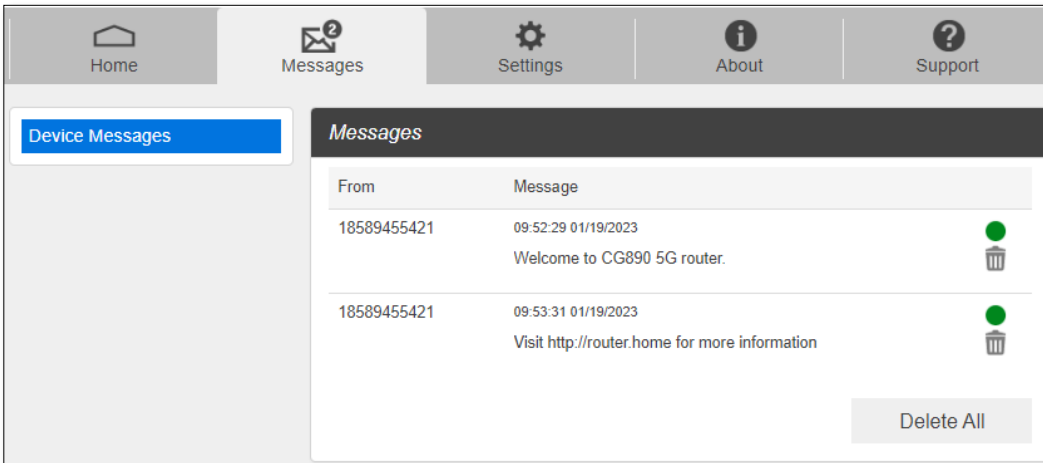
Home

2

Messages

Settings

About

Support

Device Messages

Messages

| From | Message |
|---|---|
| 18589455421 | 09:52:29 01/19/2023 Welcome to CG890 5G router. |
| 18589455421 | 09:53:31 01/19/2023 Visit http://router.home for more information |

Delete All